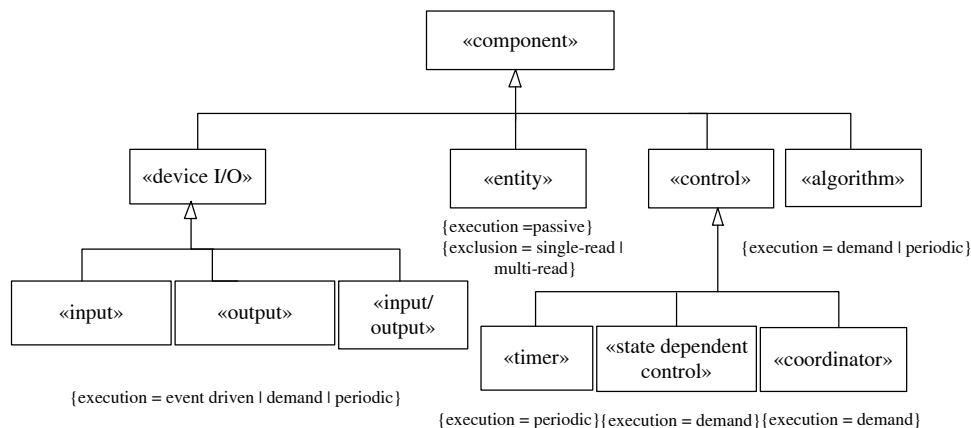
«component»

«device I/O»

«entity»

«control»

«algorithm»

{execution =passive}
{exclusion = single-read | multi-read}

{execution = demand | periodic}

«input»

«output»

«input/ output»

«timer»

«state dependent control»

«coordinator»

{execution = event driven | demand | periodic}

{execution = periodic}{execution = demand}{execution = demand}